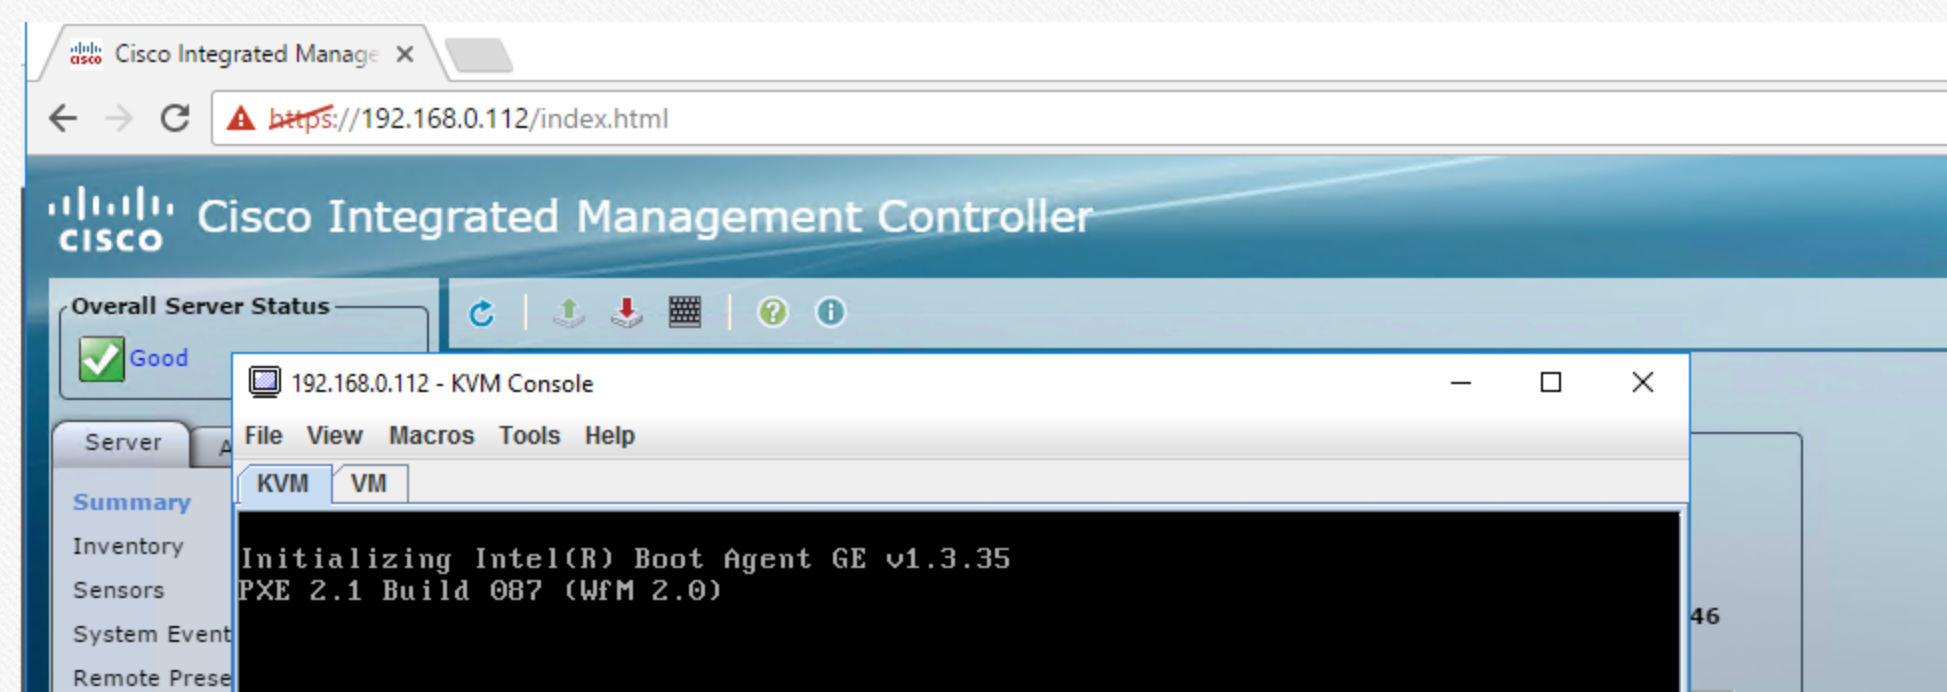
Cisco Integrated Manage ×

https://192.168.0.112/index.html

cisco Cisco Integrated Management Controller

Overall Server Status

Good

Server A

Summary

Inventory

Sensors

System Event

Remote Prese

192.168.0.112 - KVM Console

File View Macros Tools Help

KVM VM

Initializing Intel(R) Boot Agent GE v1.3.35
PXE 2.1 Build 087 (WfM 2.0)

46